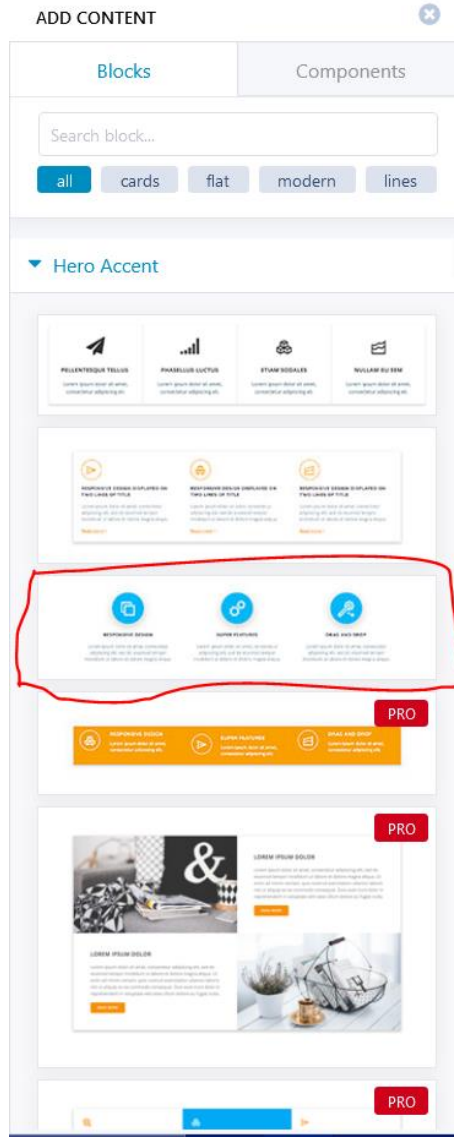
ADD CONTENT

Blocks

Components

Search block...

all

cards

flat

modern

lines

Hero Accent

PELLENTESQUE TELLUS

Lorem ipsum dolor sit amet, consectetur adipiscing elit.

PHASELLUS LUCTUS

Lorem ipsum dolor sit amet, consectetur adipiscing elit.

ETIAM SODALES

Lorem ipsum dolor sit amet, consectetur adipiscing elit.

NULLAM EU SEM

Lorem ipsum dolor sit amet, consectetur adipiscing elit.

RESPONSIVE DESIGN DISPLAYED ON TWO LINES OF TITLE

RESPONSIVE DESIGN DISPLAYED ON TWO LINES OF TITLE

RESPONSIVE DESIGN DISPLAYED ON TWO LINES OF TITLE

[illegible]

RESPONSIVE DESIGN

SUPER FEATURES

DRAG AND DROP

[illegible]

PRO

RESPONSIVE DESIGN

Lorem ipsum dolor sit amet, consectetur adipiscing elit.

SUPER FEATURES

Lorem ipsum dolor sit amet, consectetur adipiscing elit.

DRAG AND DROP

Lorem ipsum dolor sit amet, consectetur adipiscing elit.

PRO

&

LOREM IPSUM DOLOR

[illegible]

LOREM IPSUM DOLOR

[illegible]

PRO